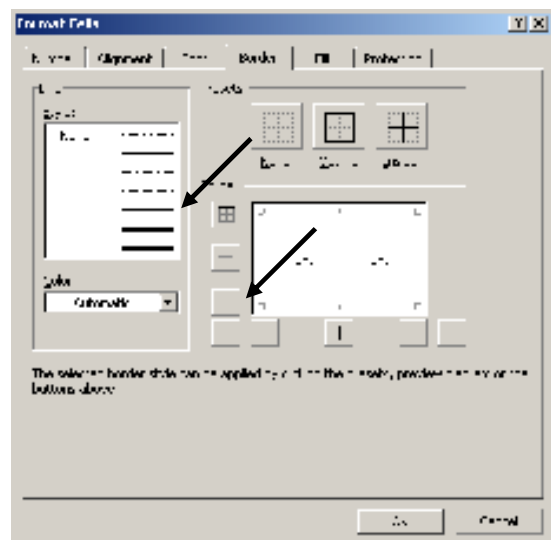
Format Cells

Number | Alignment | Font | Border | Fill | Protection

Line
Style:
None

Color:
Automatic

Presets
None Outline Inside

Border

The selected border style can be applied by clicking the presets, preview diagram or the buttons above.

OK Cancel